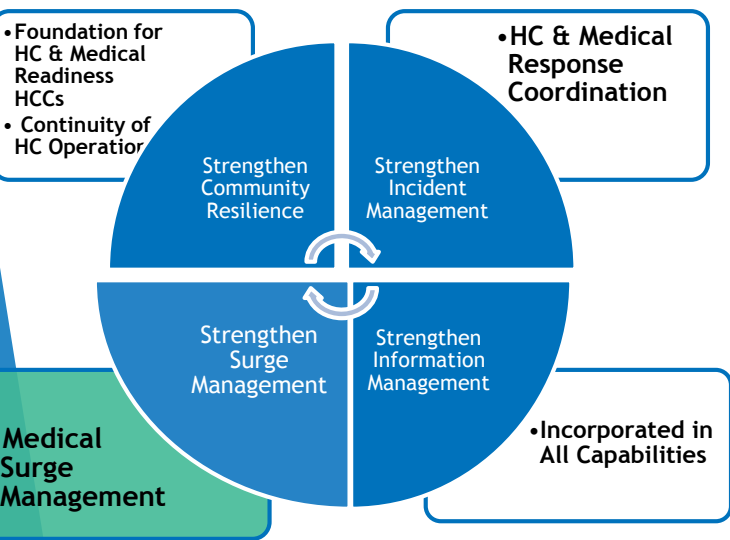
•Foundation for HC & Medical Readiness HCCs
• Continuity of HC Operation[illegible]

•HC & Medical Response Coordination

Strengthen Community Resilience

Strengthen Incident Management

Strengthen Surge Management

Strengthen Information Management

Medical Surge Management

•Incorporated in All Capabilities